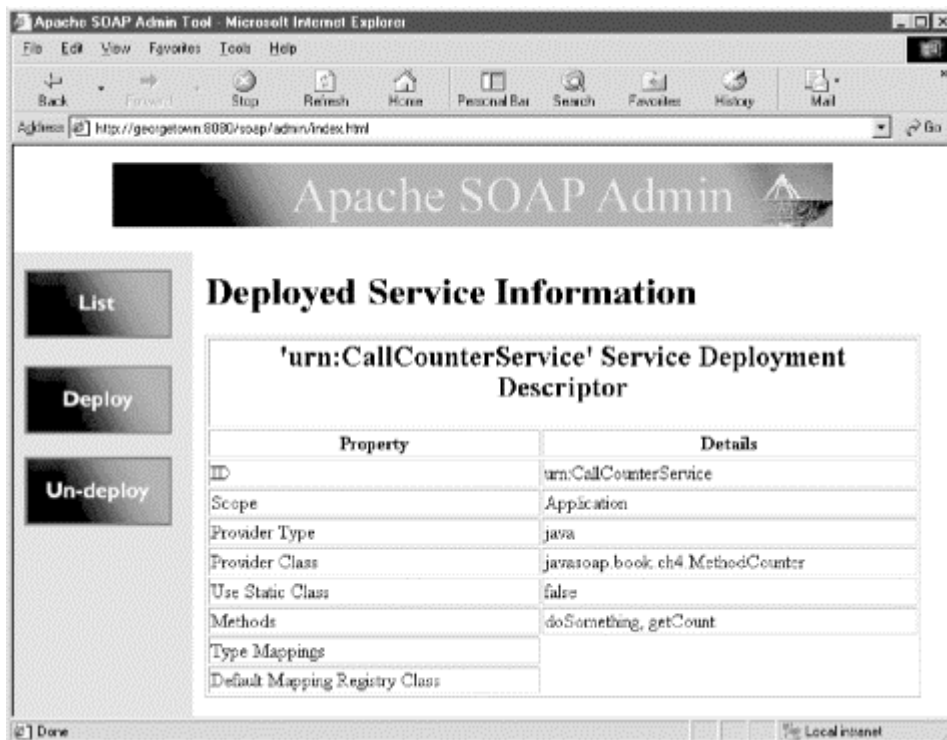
Apache SOAP Admin Tool - Microsoft Internet Explorer

File Edit View Favorites Tools Help

Back Forward Stop Refresh Home Personal Bar Search Favorites History Mail

Address http://georgetown:8080/soap/admin/index.html

Go

Apache SOAP Admin

List

Deploy

Un-deploy

Deployed Service Information

'urn:CallCounterService' Service Deployment Descriptor

| Property | Details |
|---|---|
| ID | urn:CallCounterService |
| Scope | Application |
| Provider Type | java |
| Provider Class | javasoap.book.ch4.MethodCounter |
| Use Static Class | false |
| Methods | doSomething, getCount |
| Type Mappings | |
| Default Mapping Registry Class | |

Done

Local intranet